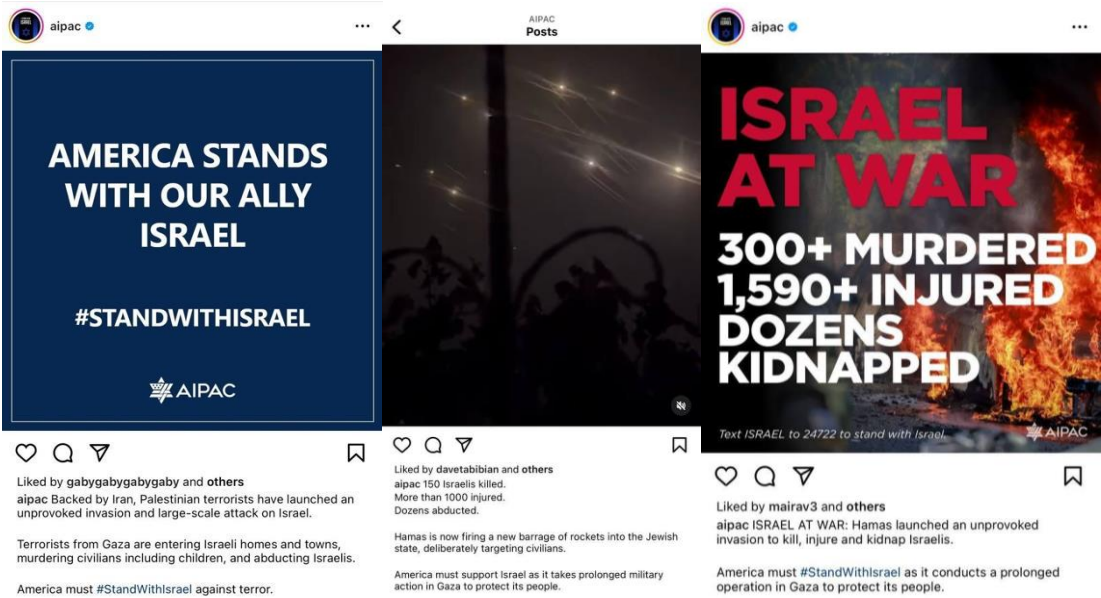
aipac

AMERICA STANDS WITH OUR ALLY ISRAEL

#STANDWITHISRAEL

AIPAC

Liked by gabygabygabygaby and others

aipac Backed by Iran, Palestinian terrorists have launched an unprovoked invasion and large-scale attack on Israel.

Terrorists from Gaza are entering Israeli homes and towns, murdering civilians including children, and abducting Israelis.

America must #StandWithIsrael against terror.

AIPAC
Posts

Liked by davetabibian and others

aipac 150 Israelis killed.
More than 1000 injured.
Dozens abducted.

Hamas is now firing a new barrage of rockets into the Jewish state, deliberately targeting civilians.

America must support Israel as it takes prolonged military action in Gaza to protect its people.

aipac

ISRAEL AT WAR

300+ MURDERED
1,590+ INJURED
DOZENS KIDNAPPED

Text ISRAEL to 24722 to stand with Israel.

AIPAC

Liked by mairav3 and others

aipac ISRAEL AT WAR: Hamas launched an unprovoked invasion to kill, injure and kidnap Israelis.

America must #StandWithIsrael as it conducts a prolonged operation in Gaza to protect its people.